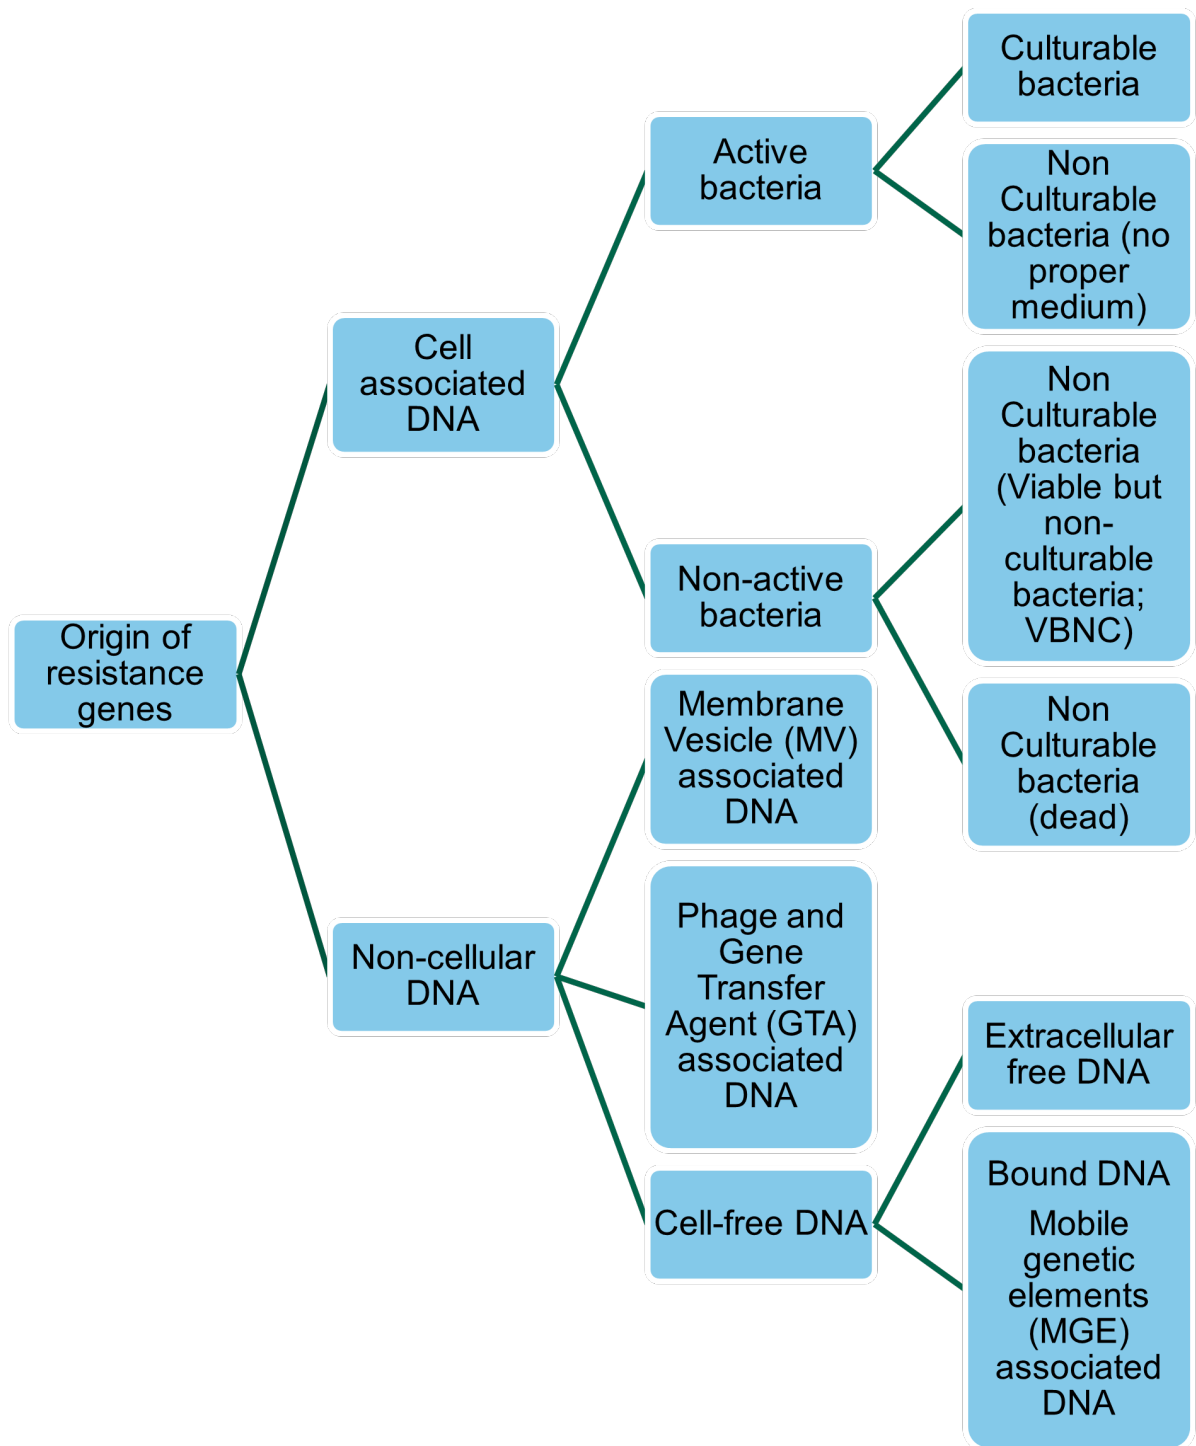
Origin of resistance genes

Cell associated DNA

Active bacteria

Culturable bacteria

Non Culturable bacteria (no proper medium)

Non-active bacteria

Non Culturable bacteria (Viable but non-culturable bacteria; VBNC)

Non Culturable bacteria (dead)

Non-cellular DNA

Membrane Vesicle (MV) associated DNA

Phage and Gene Transfer Agent (GTA) associated DNA

Cell-free DNA

Extracellular free DNA

Bound DNA

Mobile genetic elements (MGE) associated DNA